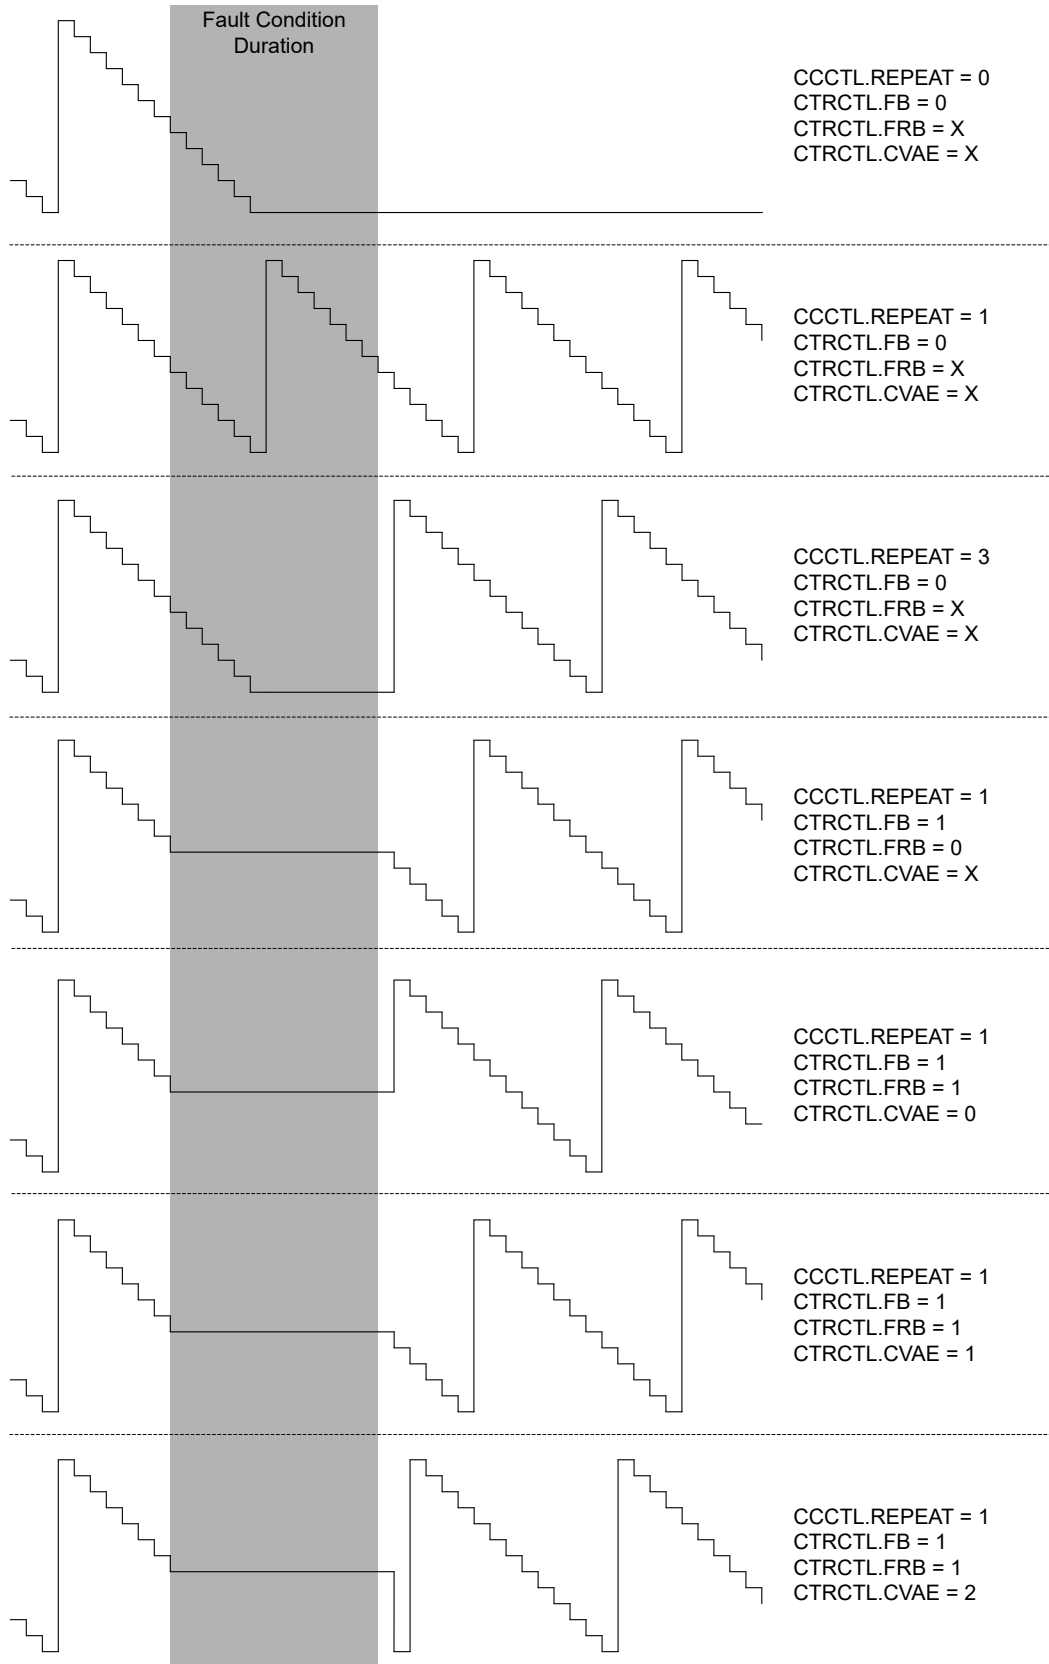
Fault Condition Duration

CCCTL.REPEAT = 0
CTRCTL.FB = 0
CTRCTL.FRB = X
CTRCTL.CVAE = X

CCCTL.REPEAT = 1
CTRCTL.FB = 0
CTRCTL.FRB = X
CTRCTL.CVAE = X

CCCTL.REPEAT = 3
CTRCTL.FB = 0
CTRCTL.FRB = X
CTRCTL.CVAE = X

CCCTL.REPEAT = 1
CTRCTL.FB = 1
CTRCTL.FRB = 0
CTRCTL.CVAE = X

CCCTL.REPEAT = 1
CTRCTL.FB = 1
CTRCTL.FRB = 1
CTRCTL.CVAE = 0

CCCTL.REPEAT = 1
CTRCTL.FB = 1
CTRCTL.FRB = 1
CTRCTL.CVAE = 1

CCCTL.REPEAT = 1
CTRCTL.FB = 1
CTRCTL.FRB = 1
CTRCTL.CVAE = 2